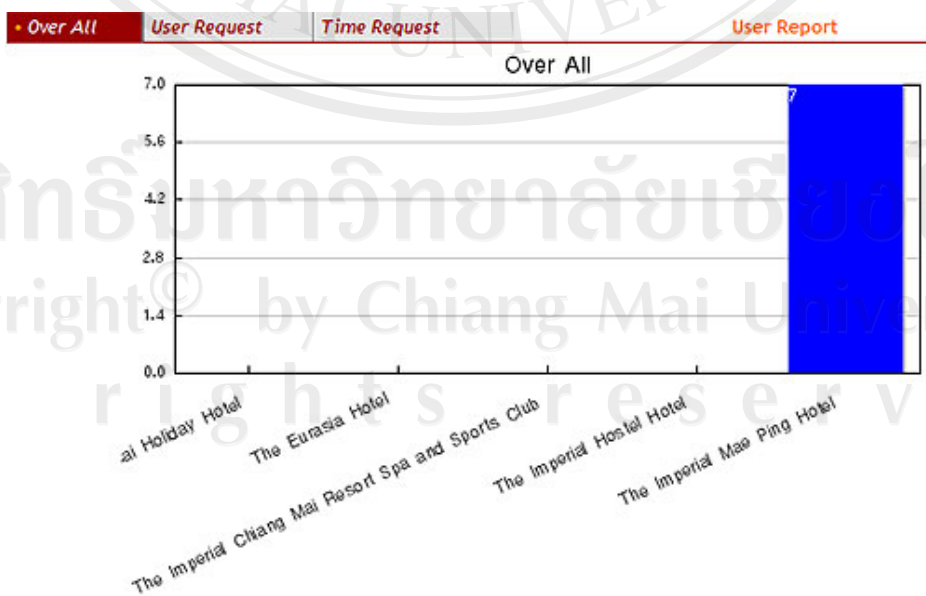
• Over All | User Request | Time Request | User Report

Over All

7.0
5.6
4.2
2.8
1.4
0.0

7

ai Holiday Hotel
The Eurasia Hotel
The Imperial Chiang Mai Resort Spa and Sports Club
The Imperial Hostel Hotel
The Imperial Mae Ping Hotel

ลิขสิทธิ์มหาวิทยาลัยเชียงใหม่
Copyright © by Chiang Mai University
All rights reserved